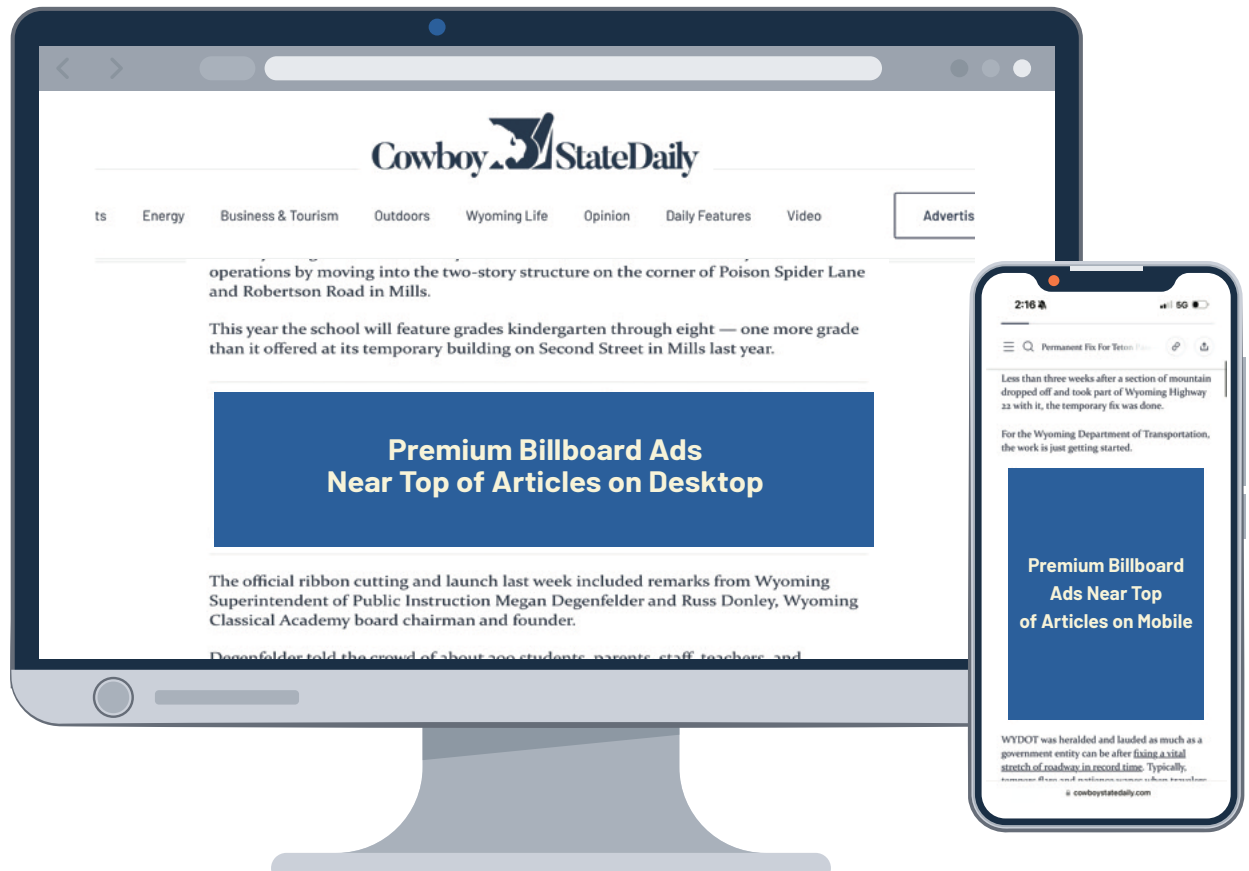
Cowboy StateDaily

ts Energy Business & Tourism Outdoors Wyoming Life Opinion Daily Features Video Advertis

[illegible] operations by moving into the two-story structure on the corner of Poison Spider Lane and Robertson Road in Mills.

This year the school will feature grades kindergarten through eight — one more grade than it offered at its temporary building on Second Street in Mills last year.

Premium Billboard Ads
Near Top of Articles on Desktop

The official ribbon cutting and launch last week included remarks from Wyoming Superintendent of Public Instruction Megan Degenfelder and Russ Donley, Wyoming Classical Academy board chairman and founder.

Degenfelder told the crowd of about 200 students, parents, staff, teachers, and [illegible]

2:16 5G

Permanent Fix For Teton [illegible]

Less than three weeks after a section of mountain dropped off and took part of Wyoming Highway 22 with it, the temporary fix was done.

For the Wyoming Department of Transportation, the work is just getting started.

Premium Billboard Ads Near Top of Articles on Mobile

WYDOT was heralded and lauded as much as a government entity can be after fixing a vital stretch of roadway in record time. Typically, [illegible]

cowboystatedaily.com